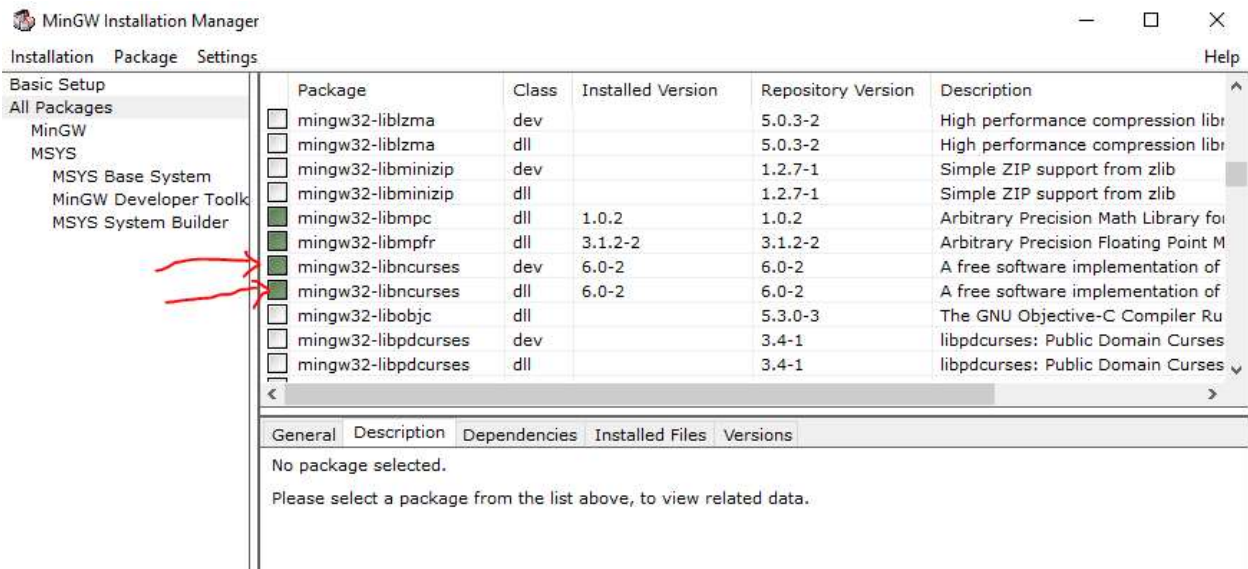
MinGW Installation Manager

Installation Package Settings Help

Basic Setup
All Packages
MinGW
MSYS
MSYS Base System
MinGW Developer Toolk
MSYS System Builder

| Package | Class | Installed Version | Repository Version | Description |
|---|---|---|---|---|
| mingw32-liblzma | dev | | 5.0.3-2 | High performance compression libr |
| mingw32-liblzma | dll | | 5.0.3-2 | High performance compression libr |
| mingw32-libminizip | dev | | 1.2.7-1 | Simple ZIP support from zlib |
| mingw32-libminizip | dll | | 1.2.7-1 | Simple ZIP support from zlib |
| mingw32-libmpc | dll | 1.0.2 | 1.0.2 | Arbitrary Precision Math Library for |
| mingw32-libmpfr | dll | 3.1.2-2 | 3.1.2-2 | Arbitrary Precision Floating Point M |
| mingw32-libncurses | dev | 6.0-2 | 6.0-2 | A free software implementation of |
| mingw32-libncurses | dll | 6.0-2 | 6.0-2 | A free software implementation of |
| mingw32-libobjc | dll | | 5.3.0-3 | The GNU Objective-C Compiler Ru |
| mingw32-libpdcurses | dev | | 3.4-1 | libpdcurses: Public Domain Curses |
| mingw32-libpdcurses | dll | | 3.4-1 | libpdcurses: Public Domain Curses |

General Description Dependencies Installed Files Versions

No package selected.

Please select a package from the list above, to view related data.